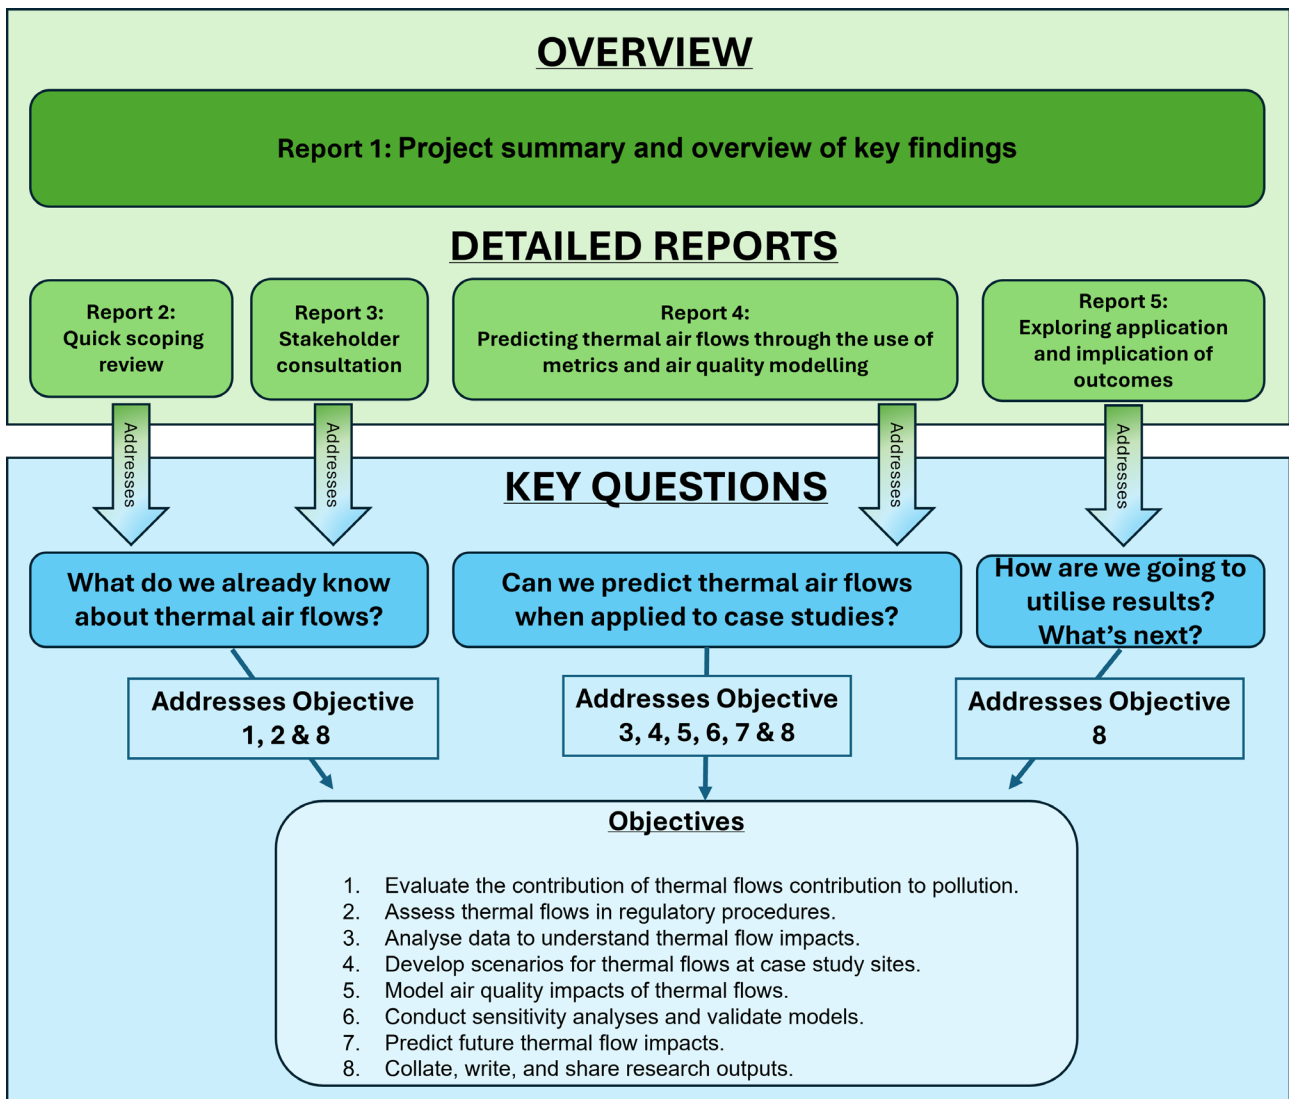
OVERVIEW

Report 1: Project summary and overview of key findings

DETAILED REPORTS

Report 2: Quick scoping review

Report 3: Stakeholder consultation

Report 4: Predicting thermal air flows through the use of metrics and air quality modelling

Report 5: Exploring application and implication of outcomes

Addresses

Addresses

Addresses

Addresses

KEY QUESTIONS

What do we already know about thermal air flows?

Can we predict thermal air flows when applied to case studies?

How are we going to utilise results? What's next?

Addresses Objective 1, 2 & 8

Addresses Objective 3, 4, 5, 6, 7 & 8

Addresses Objective 8

Objectives

1. Evaluate the contribution of thermal flows contribution to pollution.
2. Assess thermal flows in regulatory procedures.
3. Analyse data to understand thermal flow impacts.
4. Develop scenarios for thermal flows at case study sites.
5. Model air quality impacts of thermal flows.
6. Conduct sensitivity analyses and validate models.
7. Predict future thermal flow impacts.
8. Collate, write, and share research outputs.